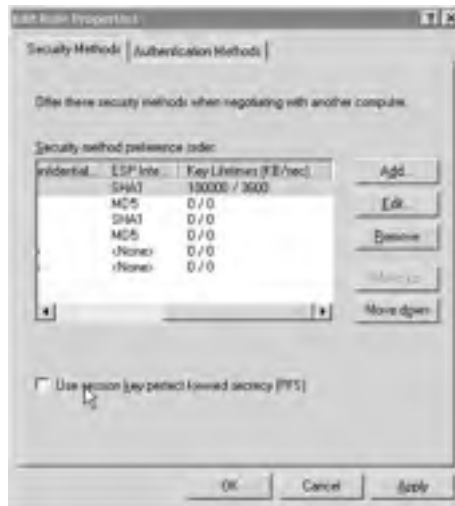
Edit Rule Properties

?

X

Security Methods | Authentication Methods |

Offer these security methods when negotiating with another computer.

Security method preference order:

| nfidential... | ESP Inte... | Key Lifetimes (KB/sec) |
|---|---|---|
| | SHA1 | 100000 / 3600 |
| | MD5 | 0 / 0 |
| | SHA1 | 0 / 0 |
| | MD5 | 0 / 0 |
| | <None> | 0 / 0 |
| | <None> | 0 / 0 |

Add...

Edit...

Remove

Move up

Move down

Use session key perfect forward secrecy (PFS)

OK

Cancel

Apply